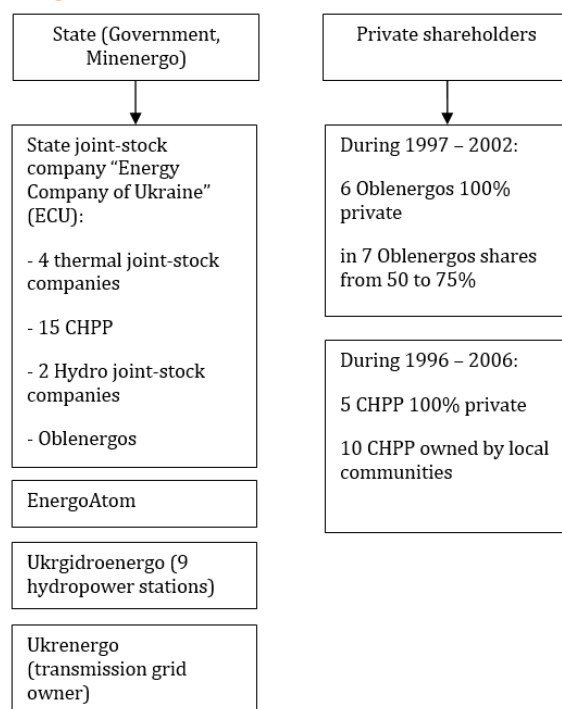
State (Government, Minenergo)

State joint-stock company “Energy Company of Ukraine” (ECU):

- 4 thermal joint-stock companies

- 15 CHPP

- 2 Hydro joint-stock companies

- Oblenergos

EnergoAtom

Ukrgidroenergo (9 hydropower stations)

Ukrenergo (transmission grid owner)

Private shareholders

During 1997 – 2002:

6 Oblenergos 100% private

in 7 Oblenergos shares from 50 to 75%

During 1996 – 2006:

5 CHPP 100% private

10 CHPP owned by local communities